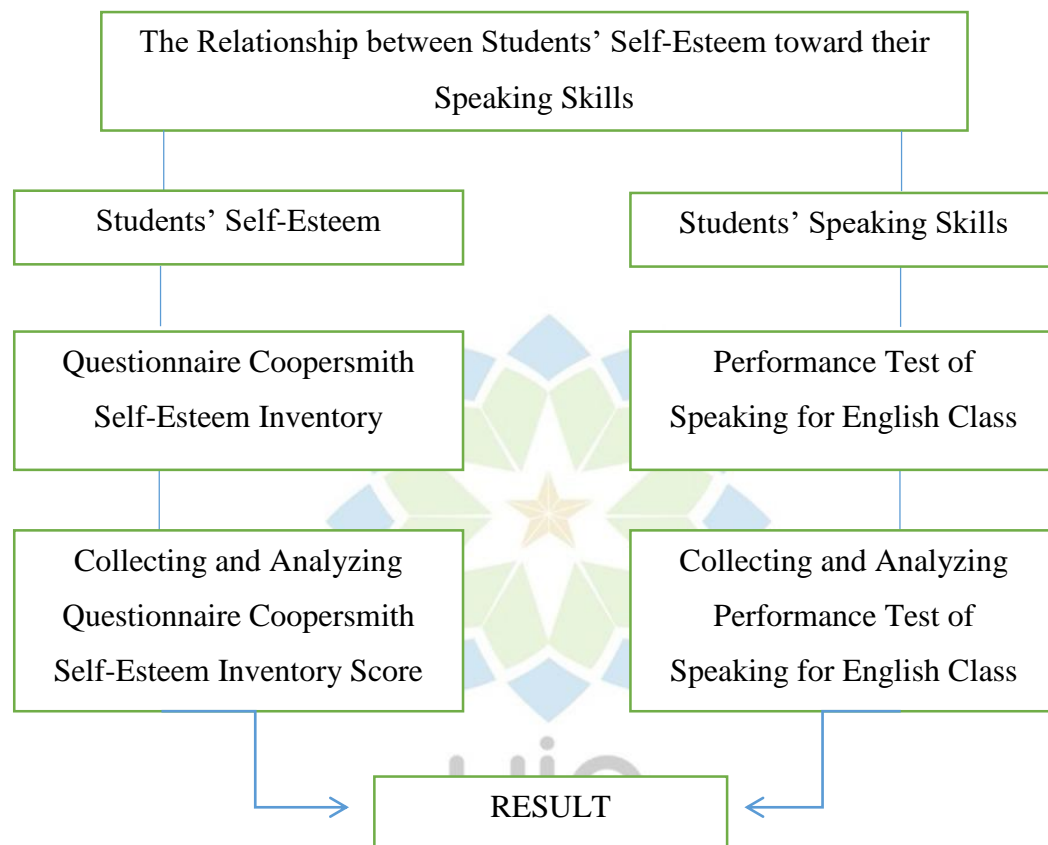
The Relationship between Students' Self-Esteem toward their Speaking Skills

Students' Self-Esteem

Students' Speaking Skills

Questionnaire Coopersmith Self-Esteem Inventory

Performance Test of Speaking for English Class

Collecting and Analyzing Questionnaire Coopersmith Self-Esteem Inventory Score

Collecting and Analyzing Performance Test of Speaking for English Class

RESULT